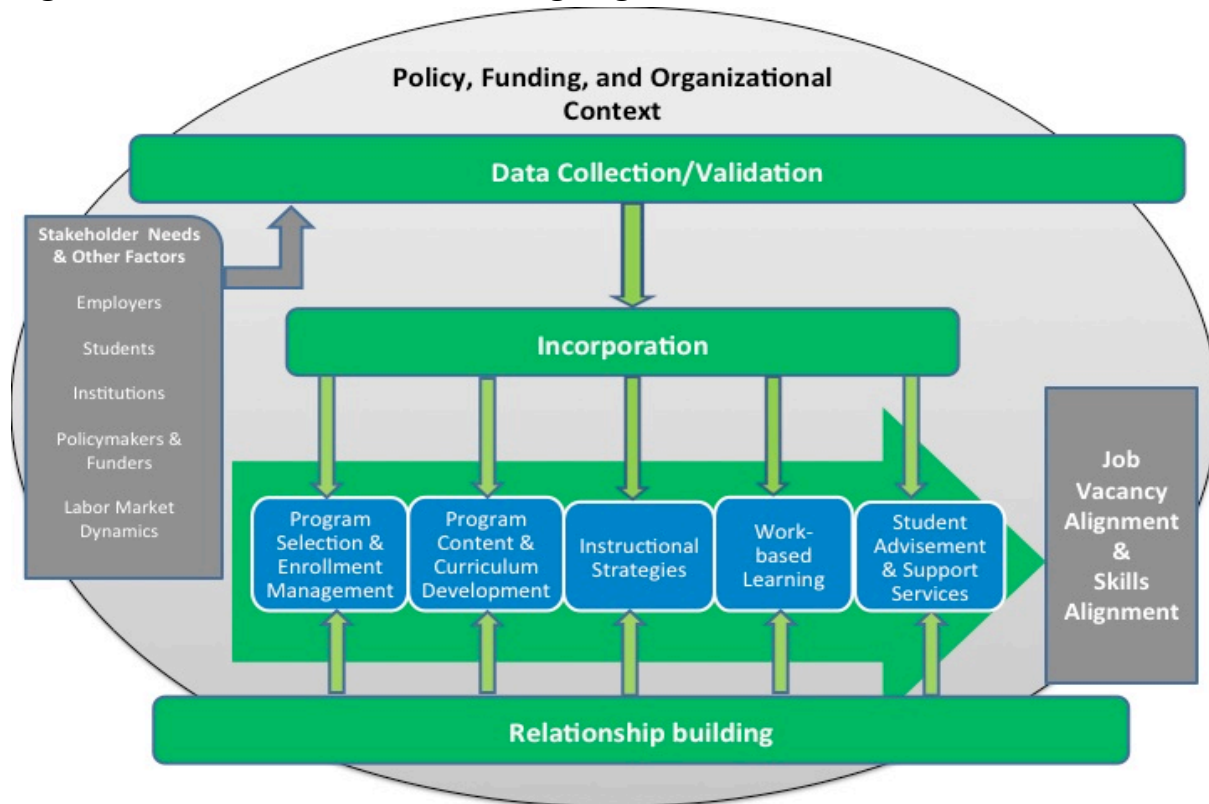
Policy, Funding, and Organizational Context

Data Collection/Validation

Stakeholder Needs & Other Factors

Employers

Students

Institutions

Policymakers & Funders

Labor Market Dynamics

Incorporation

Program Selection & Enrollment Management

Program Content & Curriculum Development

Instructional Strategies

Work-based Learning

Student Advisement & Support Services

Job Vacancy Alignment & Skills Alignment

Relationship building